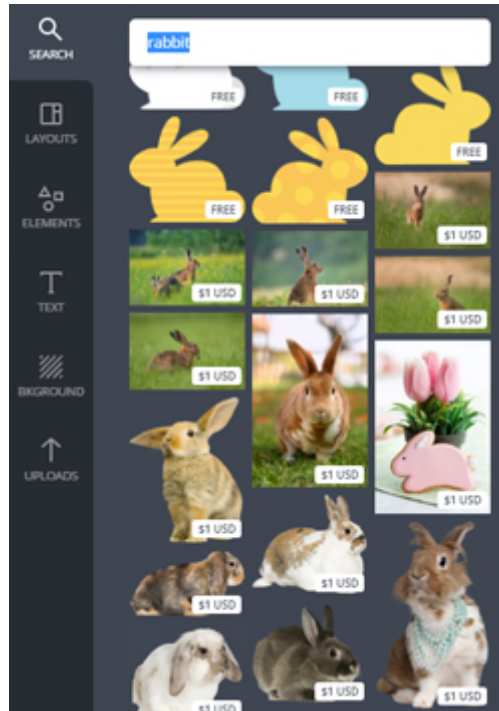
SEARCH

LAYOUTS

ELEMENTS

TEXT

BKGROUND

UPLOADS

rabbit

FREE

FREE

FREE

FREE

FREE

$1 USD

$1 USD

$1 USD

$1 USD

$1 USD

$1 USD

$1 USD

$1 USD

$1 USD

$1 USD

$1 USD

$1 USD

$1 USD

$1 USD

$1 USD